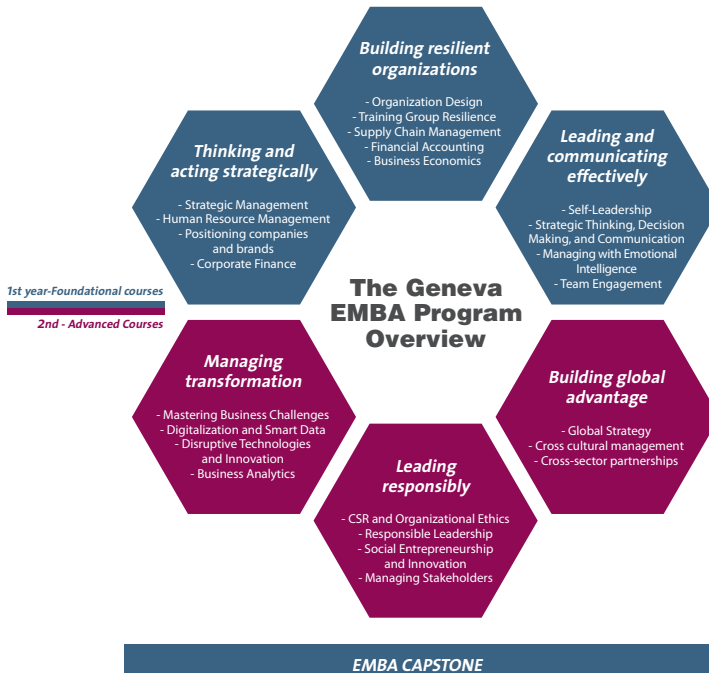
Building resilient organizations

- Organization Design
- Training Group Resilience
- Supply Chain Management
- Financial Accounting
- Business Economics

Thinking and acting strategically

- Strategic Management
- Human Resource Management
- Positioning companies and brands
- Corporate Finance

Leading and communicating effectively

- Self-Leadership
- Strategic Thinking, Decision Making, and Communication
- Managing with Emotional Intelligence
- Team Engagement

1st year-Foundational courses

2nd - Advanced Courses

The Geneva EMBA Program Overview

Managing transformation

- Mastering Business Challenges
- Digitalization and Smart Data
- Disruptive Technologies and Innovation
- Business Analytics

Building global advantage

- Global Strategy
- Cross cultural management
- Cross-sector partnerships

Leading responsibly

- CSR and Organizational Ethics
- Responsible Leadership
- Social Entrepreneurship and Innovation
- Managing Stakeholders

EMBA CAPSTONE